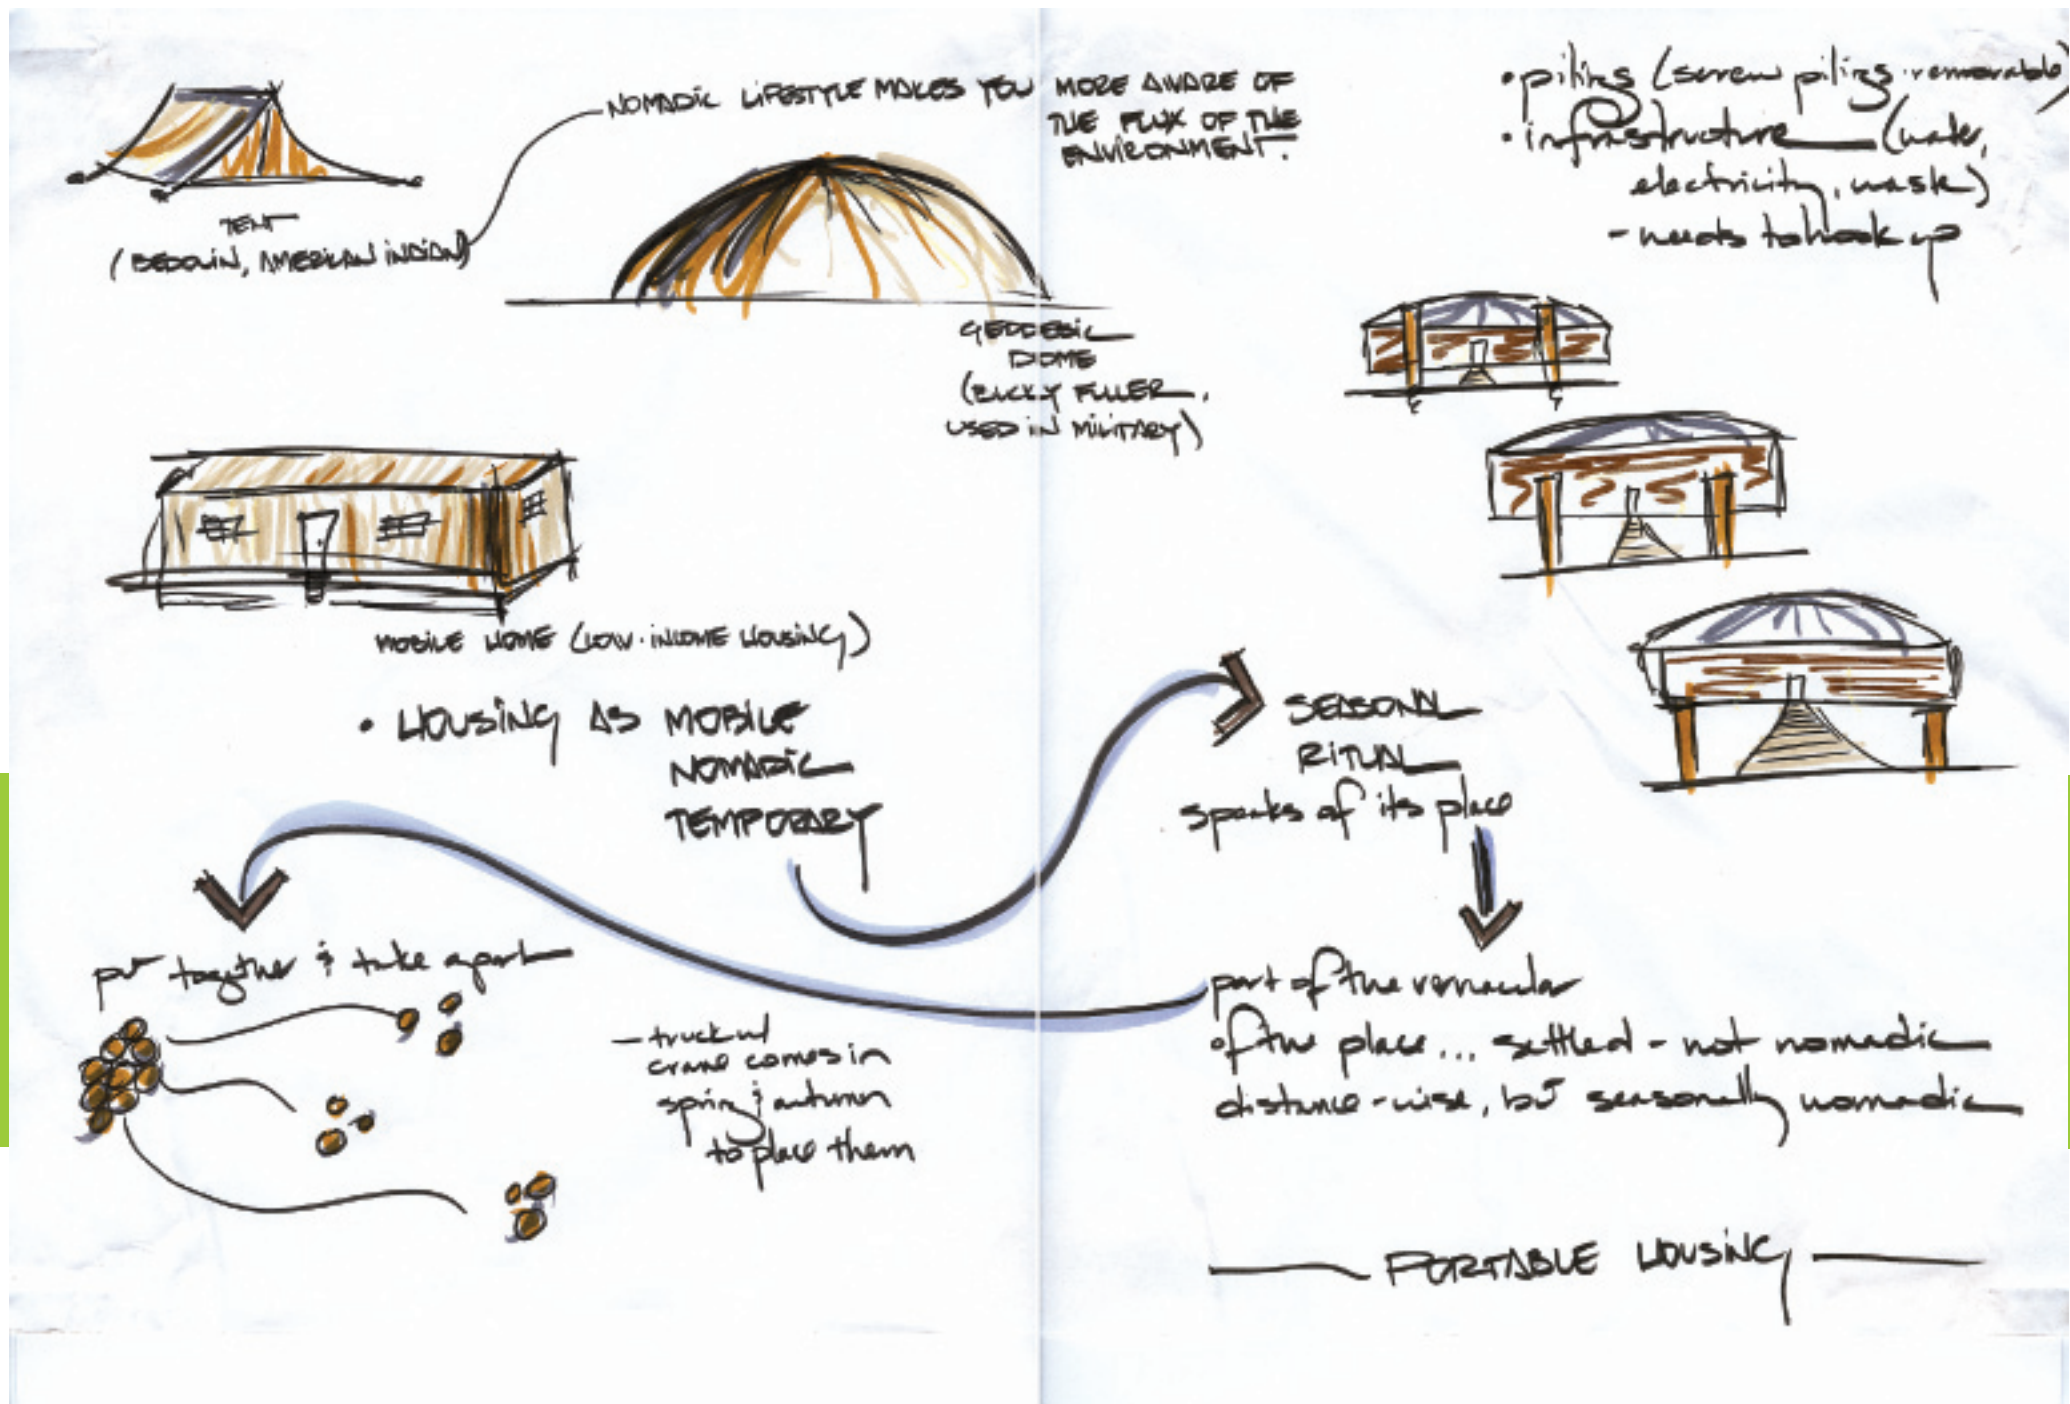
TENT
(BEDOUIN, AMERICAN INDIAN)

NOMADIC LIFESTYLE MAKES YOU MORE AWARE OF THE FLUX OF THE ENVIRONMENT.

GEODESIC DOME
(BUCKY FULLER, USED IN MILITARY)

• pilings (screw pilings removable)
• infrastructure (water, electricity, waste)
- needs to hook up

MOBILE HOME (LOW-INCOME HOUSING)

• HOUSING AS MOBILE
NOMADIC
TEMPORARY

SEASONAL
RITUAL
speaks of its place

put together & take apart

- truck w/ crane comes in spring & autumn to place them

part of the vernacular of the place... settled - not nomadic distance-wise, but seasonally nomadic

PORTABLE HOUSING